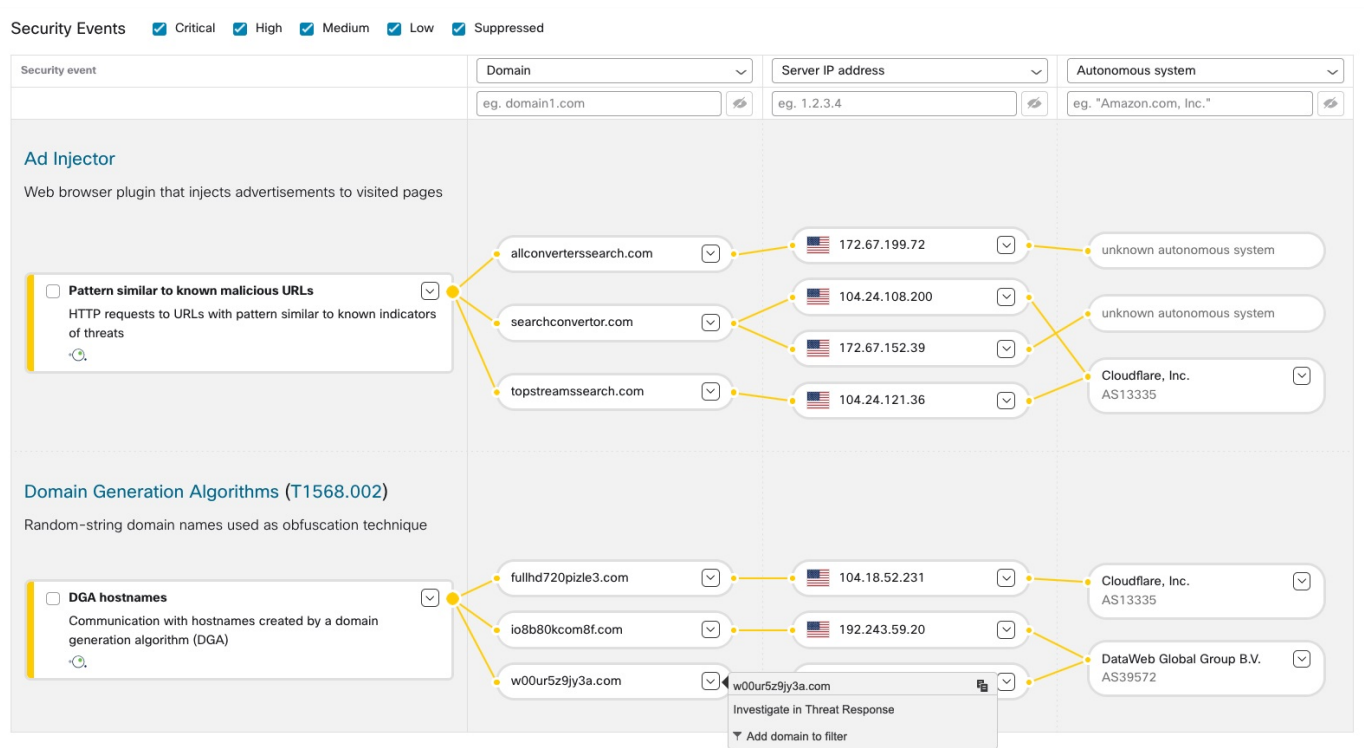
Security Events Critical High Medium Low Suppressed

| Security event | Domain | Server IP address | Autonomous system |
|---|---|---|---|
| | eg. domain1.com | eg. 1.2.3.4 | eg. "Amazon.com, Inc." |

Ad Injector

Web browser plugin that injects advertisements to visited pages

Pattern similar to known malicious URLs

HTTP requests to URLs with pattern similar to known indicators of threats

allconverterssearch.com

searchconvertor.com

topstreamssearch.com

172.67.199.72

104.24.108.200

172.67.152.39

104.24.121.36

unknown autonomous system

unknown autonomous system

Cloudflare, Inc.
AS13335

Domain Generation Algorithms (T1568.002)

Random-string domain names used as obfuscation technique

DGA hostnames

Communication with hostnames created by a domain generation algorithm (DGA)

fullhd720pizle3.com

io8b80kcom8f.com

w00ur5z9jy3a.com

104.18.52.231

192.243.59.20

Cloudflare, Inc.
AS13335

DataWeb Global Group B.V.
AS39572

w00ur5z9jy3a.com

Investigate in Threat Response

Add domain to filter